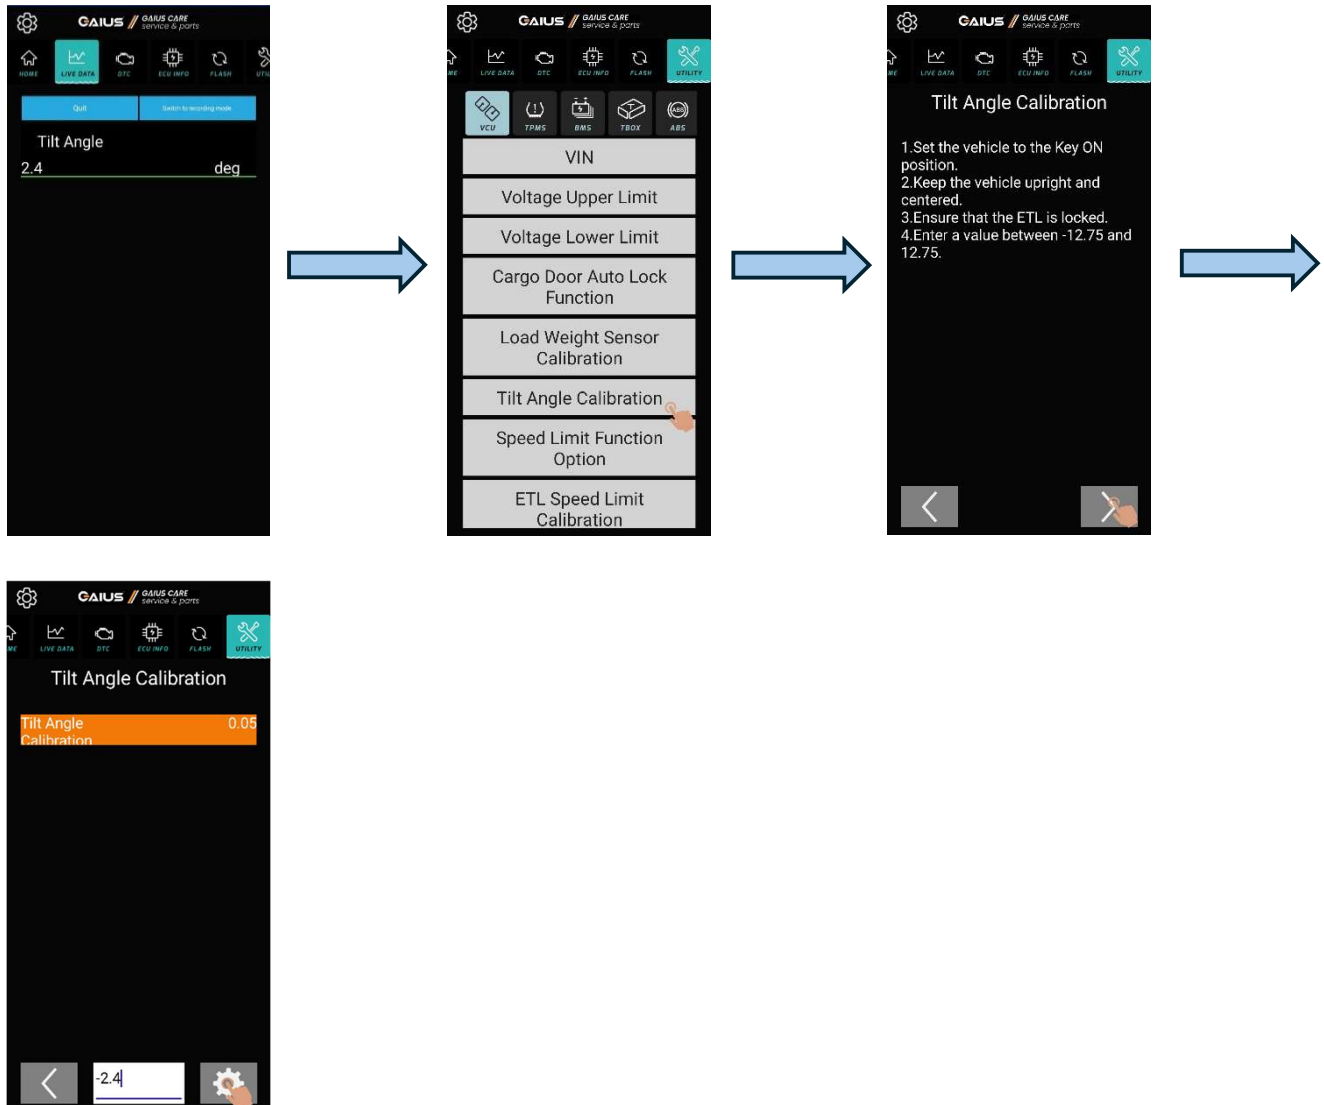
GAIUS GAIUS CARE service & parts

HOME LIVE DATA DTC ECU INFO FLASH UTI

Quit Switch to recording mode

Tilt Angle

2.4 deg

GAIUS GAIUS CARE service & parts

ME LIVE DATA DTC ECU INFO FLASH UTILITY

VCU TPMS BMS TBOX ABS

VIN

Voltage Upper Limit

Voltage Lower Limit

Cargo Door Auto Lock Function

Load Weight Sensor Calibration

Tilt Angle Calibration

Speed Limit Function Option

ETL Speed Limit Calibration

GAIUS GAIUS CARE service & parts

ME LIVE DATA DTC ECU INFO FLASH UTILITY

Tilt Angle Calibration

1.Set the vehicle to the Key ON position.
2.Keep the vehicle upright and centered.
3.Ensure that the ETL is locked.
4.Enter a value between -12.75 and 12.75.

GAIUS GAIUS CARE service & parts

ME LIVE DATA DTC ECU INFO FLASH UTILITY

Tilt Angle Calibration

Tilt Angle Calibration 0.05

-2.4